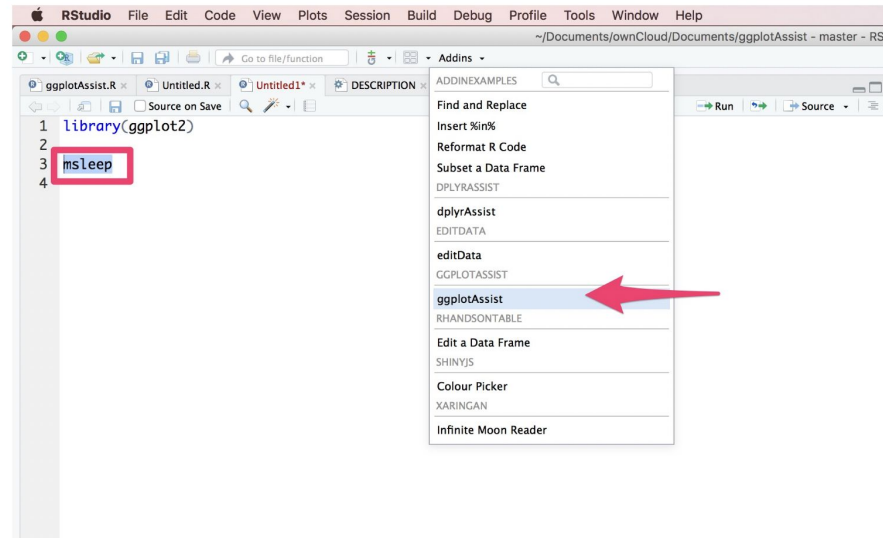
RStudio File Edit Code View Plots Session Build Debug Profile Tools Window Help

~/Documents/ownCloud/Documents/ggplotAssist - master - RS

Go to file/function

Addins

ggplotAssist.R × Untitled.R × Untitled1* × DESCRIPTION

Source on Save

Run Source

1 library(ggplot2)
2
3 msleep
4

ADDINEXAMPLES
Find and Replace
Insert %in%
Reformat R Code
Subset a Data Frame
DPLYRASSIST
dplyrAssist
EDITDATA
editData
GGPLOTASSIST
ggplotAssist
RHANDSONTABLE
Edit a Data Frame
SHINYJS
Colour Picker
XARINGAN
Infinite Moon Reader